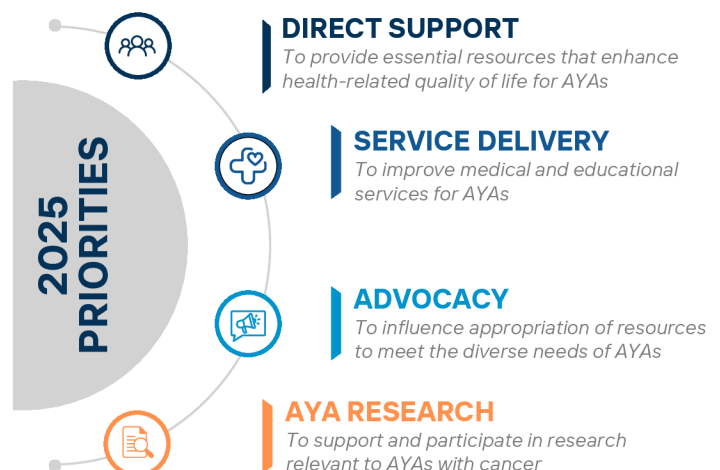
2025 PRIORITIES

DIRECT SUPPORT
To provide essential resources that enhance health-related quality of life for AYAs

SERVICE DELIVERY
To improve medical and educational services for AYAs

ADVOCACY
To influence appropriation of resources to meet the diverse needs of AYAs

AYA RESEARCH
To support and participate in research relevant to AYAs with cancer